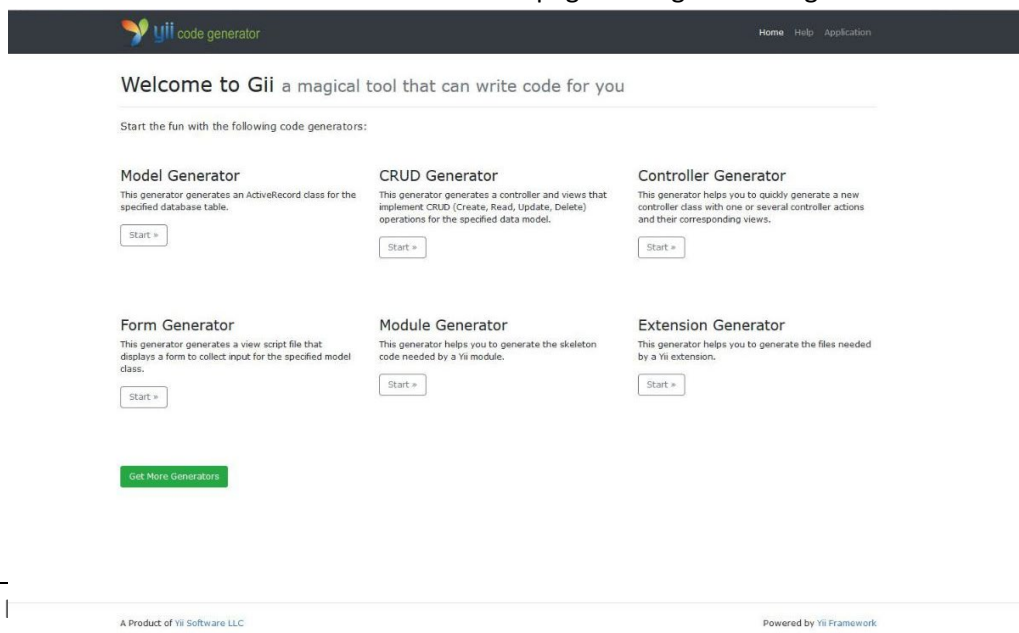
yii code generator

Home Help Application

Welcome to Gii a magical tool that can write code for you

Start the fun with the following code generators:

Model Generator
This generator generates an ActiveRecord class for the specified database table.
Start »

CRUD Generator
This generator generates a controller and views that implement CRUD (Create, Read, Update, Delete) operations for the specified data model.
Start »

Controller Generator
This generator helps you to quickly generate a new controller class with one or several controller actions and their corresponding views.
Start »

Form Generator
This generator generates a view script file that displays a form to collect input for the specified model class.
Start »

Module Generator
This generator helps you to generate the skeleton code needed by a Yii module.
Start »

Extension Generator
This generator helps you to generate the files needed by a Yii extension.
Start »

Get More Generators

A Product of Yii Software LLC

Powered by Yii Framework